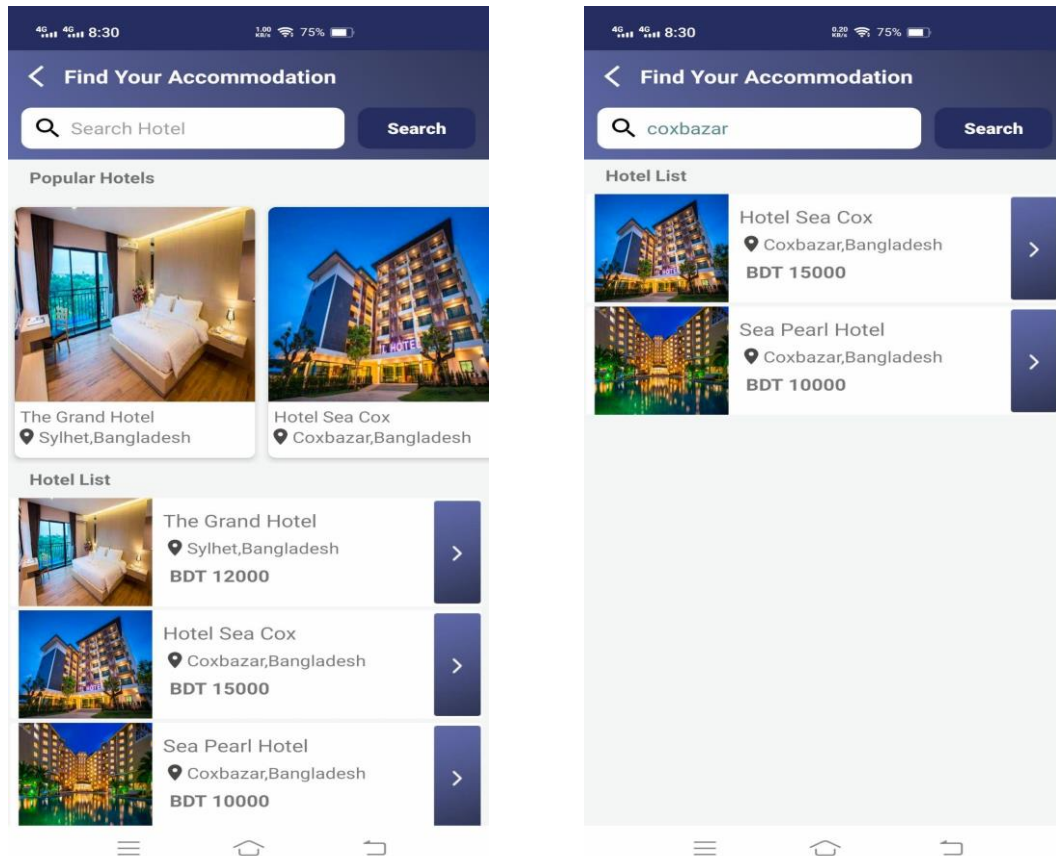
4G 4G 8:30 1.00 KB/s 75%

Find Your Accommodation

Search Hotel

Search

Popular Hotels

HOTEL

The Grand Hotel
Sylhet,Bangladesh

Hotel Sea Cox
Coxbazar,Bangladesh

Hotel List

The Grand Hotel
Sylhet,Bangladesh
BDT 12000

Hotel Sea Cox
Coxbazar,Bangladesh
BDT 15000

Sea Pearl Hotel
Coxbazar,Bangladesh
BDT 10000

4G 4G 8:30 0.20 KB/s 75%

Find Your Accommodation

coxbazar

Search

Hotel List

Hotel Sea Cox
Coxbazar,Bangladesh
BDT 15000

Sea Pearl Hotel
Coxbazar,Bangladesh
BDT 10000